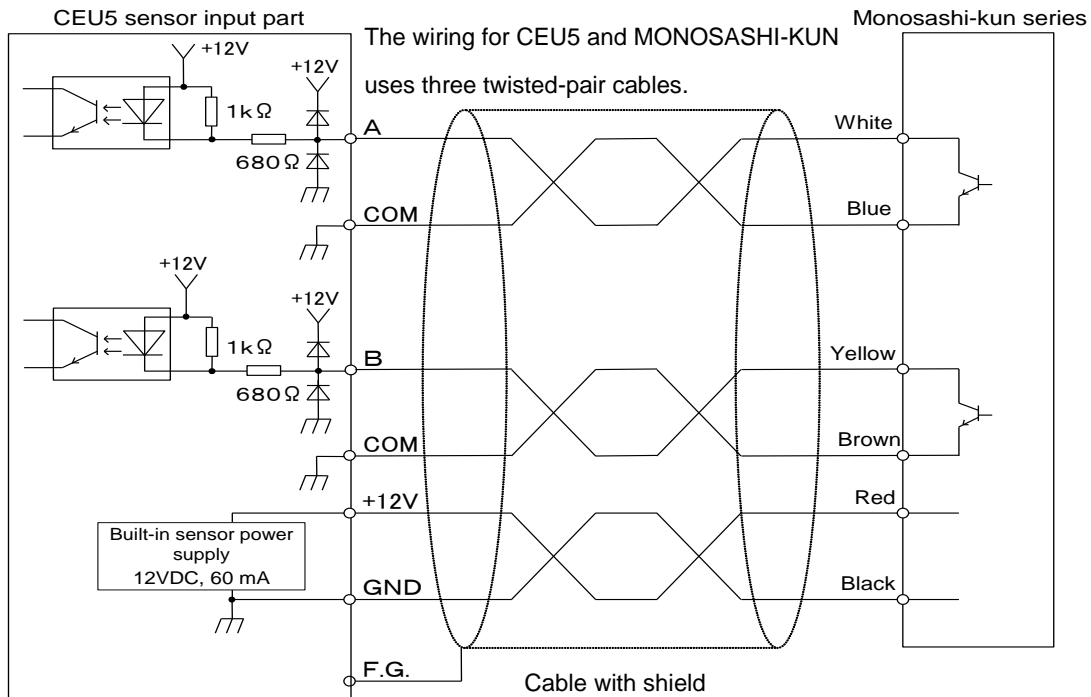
CEU5 sensor input part

Monosashi-kun series

The wiring for CEU5 and MONOSASHI-KUN uses three twisted-pair cables.

+12V

+12V

1kΩ

680Ω

A

COM

+12V

+12V

1kΩ

680Ω

B

COM

+12V

Built-in sensor power supply 12VDC, 60 mA

GND

F.G.

White

Blue

Yellow

Brown

Red

Black

Cable with shield